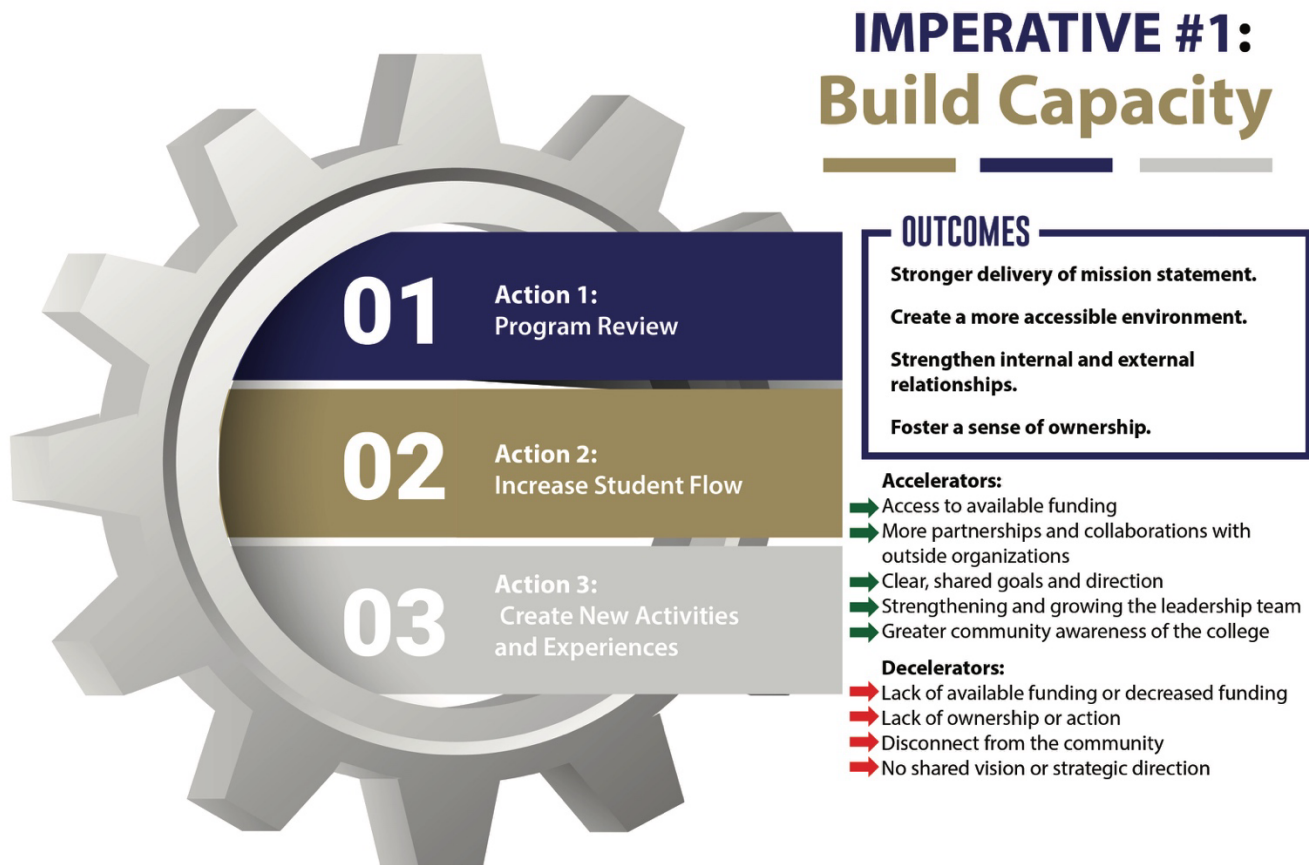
IMPERATIVE #1:
Build Capacity

01 Action 1:
Program Review

02 Action 2:
Increase Student Flow

03 Action 3:
Create New Activities and Experiences

OUTCOMES

Stronger delivery of mission statement.

Create a more accessible environment.

Strengthen internal and external relationships.

Foster a sense of ownership.

Accelerators:
Access to available funding
More partnerships and collaborations with outside organizations
Clear, shared goals and direction
Strengthening and growing the leadership team
Greater community awareness of the college

Decelerators:
Lack of available funding or decreased funding
Lack of ownership or action
Disconnect from the community
No shared vision or strategic direction